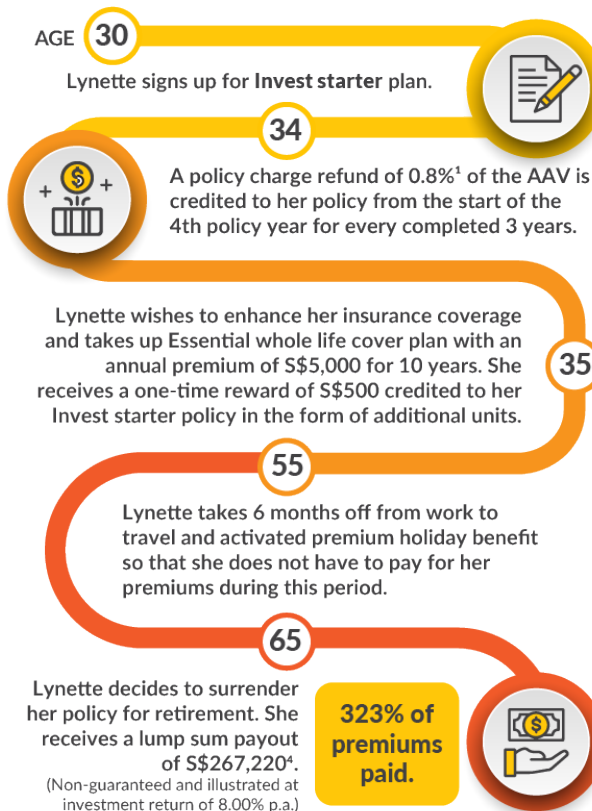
AGE 30

Lynette signs up for Invest starter plan.

34

A policy charge refund of 0.8%$^1$ of the AAV is credited to her policy from the start of the 4th policy year for every completed 3 years.

35

Lynette wishes to enhance her insurance coverage and takes up Essential whole life cover plan with an annual premium of S$5,000 for 10 years. She receives a one-time reward of S$500 credited to her Invest starter policy in the form of additional units.

55

Lynette takes 6 months off from work to travel and activated premium holiday benefit so that she does not have to pay for her premiums during this period.

65

Lynette decides to surrender her policy for retirement. She receives a lump sum payout of S$267,220$^4$.
(Non-guaranteed and illustrated at investment return of 8.00% p.a.)

323% of premiums paid.